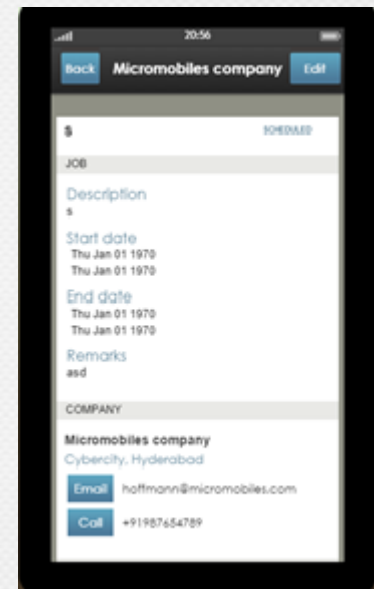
20:56

Back Micromobiles company Edit

S SCHEDULED

JOB

Description
s

Start date
Thu Jan 01 1970
Thu Jan 01 1970

End date
Thu Jan 01 1970
Thu Jan 01 1970

Remarks
asd

COMPANY

Micromobiles company
Cybercity, Hyderabad

Email hoffmann@micromobiles.com

Call +91987654789